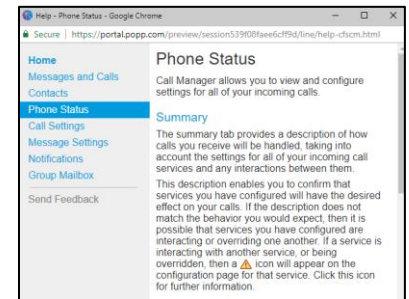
Help - Phone Status - Google Chrome

Secure | https://portal.popp.com/preview/session539f08faee6cff9d/line/help-cfscm.html

Home
Messages and Calls
Contacts
Phone Status
Call Settings
Message Settings
Notifications
Group Mailbox
Send Feedback

Phone Status

Call Manager allows you to view and configure settings for all of your incoming calls.

Summary

The summary tab provides a description of how calls you receive will be handled, taking into account the settings for all of your incoming call services and any interactions between them.

This description enables you to confirm that services you have configured will have the desired effect on your calls. If the description does not match the behavior you would expect, then it is possible that services you have configured are interacting or overriding one another. If a service is interacting with another service, or being overridden, then a icon will appear on the configuration page for that service. Click this icon for further information.